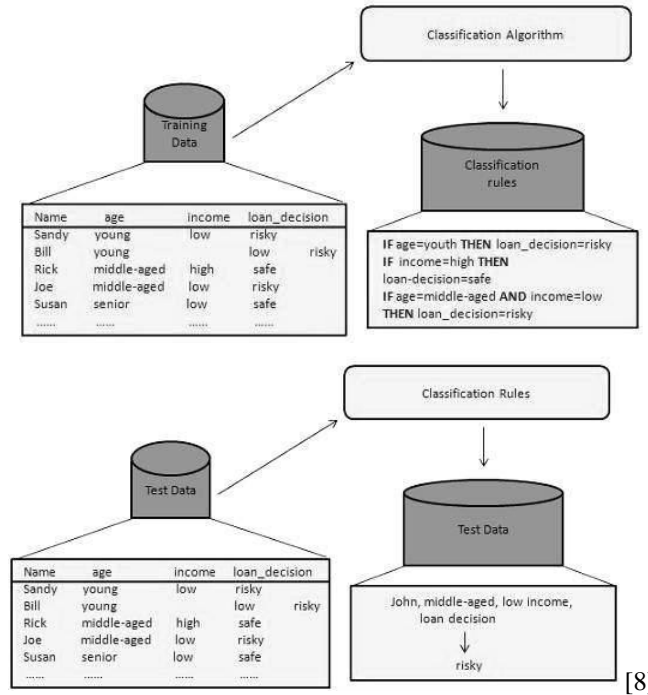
Classification Algorithm

Training Data

Classification rules

| Name | age | income | loan_decision |
|---|---|---|---|
| Sandy | young | low | risky |
| Bill | young | low | risky |
| Rick | middle-aged | high | safe |
| Joe | middle-aged | low | risky |
| Susan | senior | low | safe |
| ...... | ...... | ...... | ...... |

**IF** age=youth **THEN** loan_decision=risky
**IF** income=high **THEN** loan-decision=safe
**IF** age=middle-aged **AND** income=low **THEN** loan_decision=risky

Classification Rules

Test Data

Test Data

| Name | age | income | loan_decision |
|---|---|---|---|
| Sandy | young | low | risky |
| Bill | young | low | risky |
| Rick | middle-aged | high | safe |
| Joe | middle-aged | low | risky |
| Susan | senior | low | safe |
| ...... | ...... | ...... | ...... |

John, middle-aged, low income, loan decision
↓
risky

[8